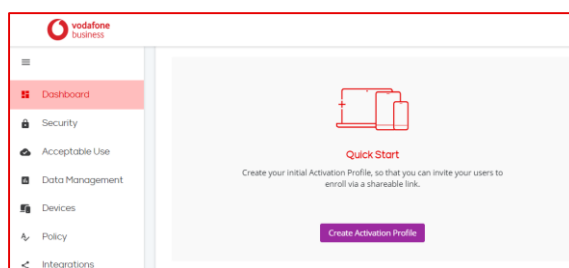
vodafone business

Dashboard

Security

Acceptable Use

Data Management

Devices

Policy

Integrations

Quick Start

Create your initial Activation Profile, so that you can invite your users to enroll via a shareable link.

Create Activation Profile